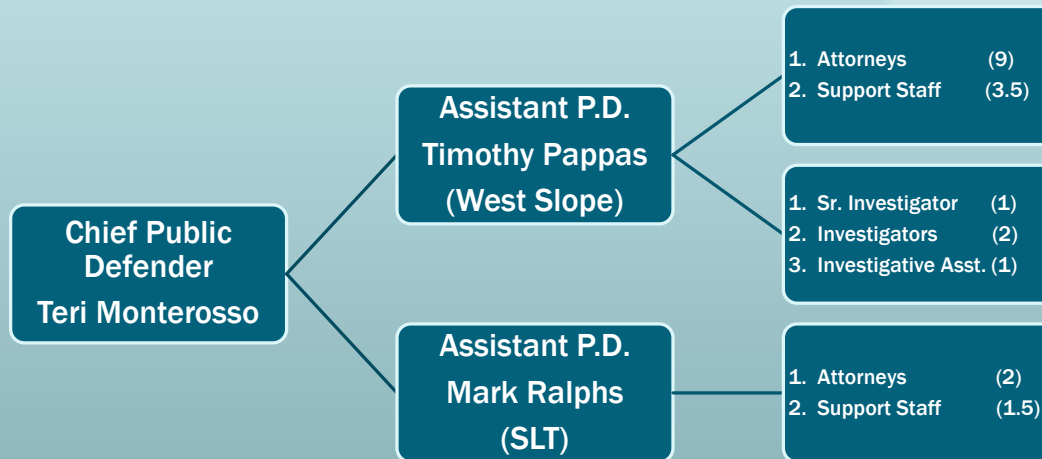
Chief Public Defender
Teri Monterosso

Assistant P.D.
Timothy Pappas
(West Slope)

Assistant P.D.
Mark Ralphs
(SLT)

1. Attorneys (9)
2. Support Staff (3.5)

1. Sr. Investigator (1)
2. Investigators (2)
3. Investigative Asst. (1)

1. Attorneys (2)
2. Support Staff (1.5)